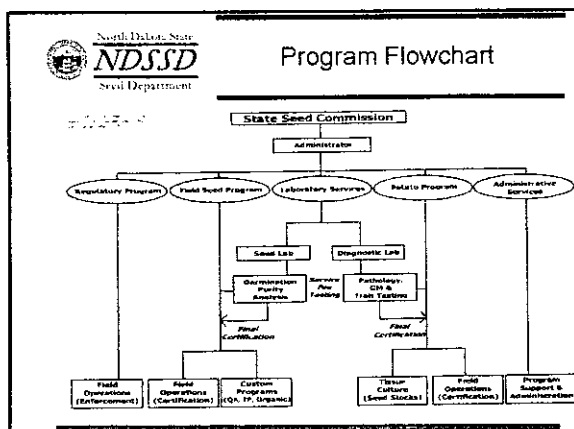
North Dakota State
NDSSD
Seed Department

Program Flowchart

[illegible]

State Seed Commission

Administrator

Regulatory Program

Field Seed Program

Laboratory Services

Potato Program

Administrative Services

Seed Lab

Diagnostic Lab

Germination Purity Analysis

Service Fee Testing

Pathology, GM & Trait Testing

Final Certification

Final Certification

Field Operations (Enforcement)

Field Operations (Certification)

Custom Programs (QA, IP, Organic)

Tissue Culture (Seed Stocks)

Field Operations (Certification)

Program Support & Administration